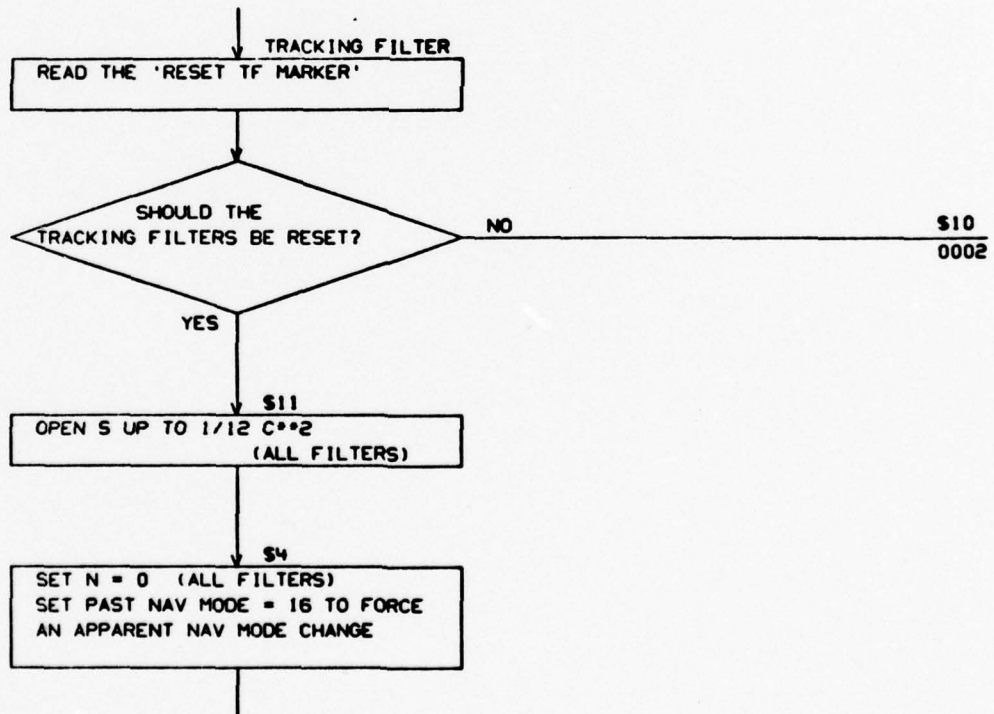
TRACKING FILTER

READ THE 'RESET TF MARKER'

SHOULD THE TRACKING FILTERS BE RESET?

NO

\$10
0002

YES

\$11

OPEN S UP TO 1/12 C**2 (ALL FILTERS)

\$4

SET N = 0 (ALL FILTERS)
SET PAST NAV MODE = 16 TO FORCE AN APPARENT NAV MODE CHANGE